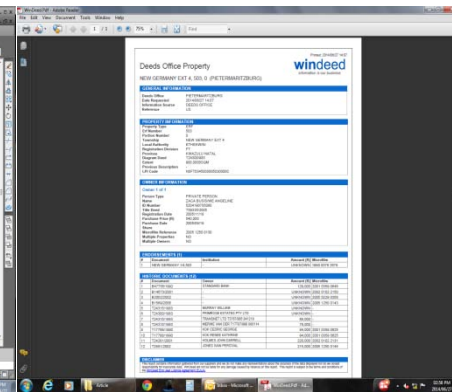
WinDeedPdf - Adobe Reader

File Edit View Document Tools Window Help

75%

Find

Deeds Office Property

windeed

NEW GERMANY EXT 4, 503, 0 (PIETERMARITZBURG)

GENERAL INFORMATION

PROPERTY INFORMATION

OWNER INFORMATION

ENDORSEMENTS

HISTORIC DOCUMENTS

DISCLAIMER

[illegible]